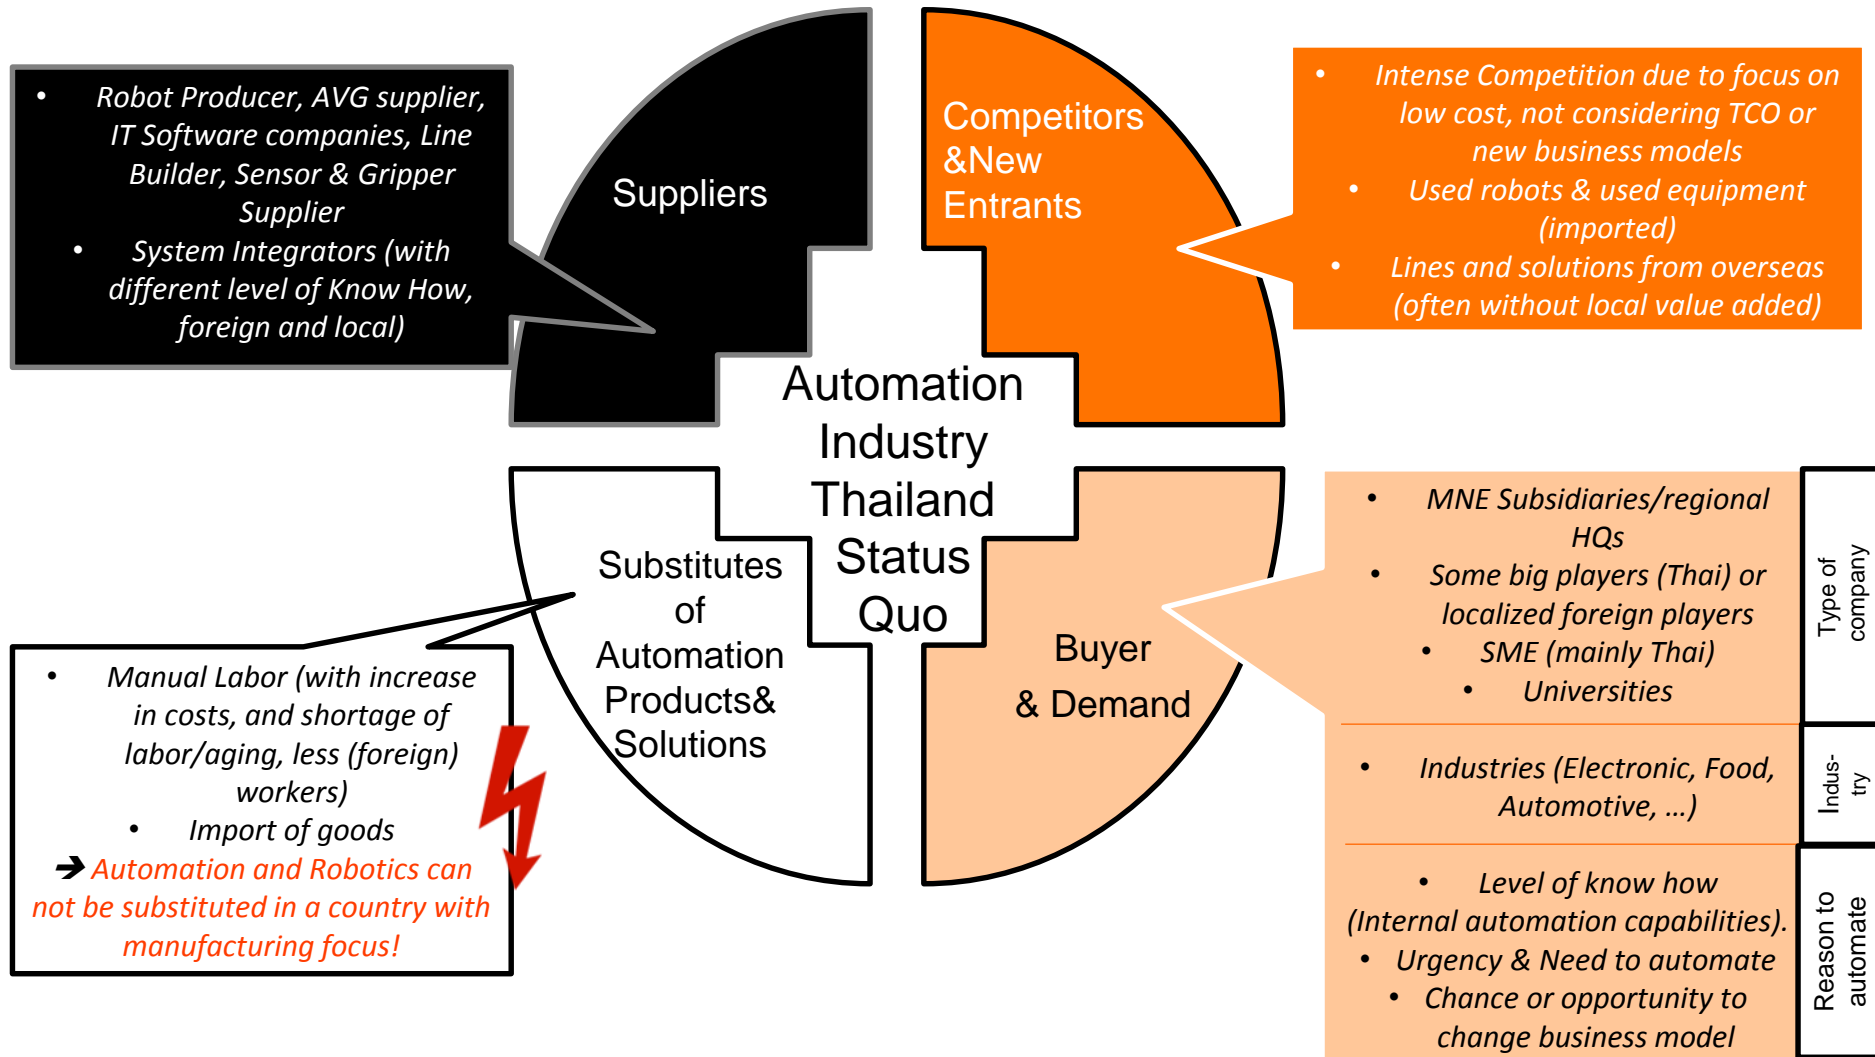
• Robot Producer, AVG supplier, IT Software companies, Line Builder, Sensor & Gripper Supplier
• System Integrators (with different level of Know How, foreign and local)

Suppliers

Competitors &New Entrants

• Intense Competition due to focus on low cost, not considering TCO or new business models
• Used robots & used equipment (imported)
• Lines and solutions from overseas (often without local value added)

Automation Industry Thailand Status Quo

Substitutes of Automation Products& Solutions

Buyer & Demand

• MNE Subsidiaries/regional HQs
• Some big players (Thai) or localized foreign players
• SME (mainly Thai)
• Universities

Type of company

• Industries (Electronic, Food, Automotive, …)

Indus-try

• Level of know how (Internal automation capabilities).
• Urgency & Need to automate
• Chance or opportunity to change business model

Reason to automate

• Manual Labor (with increase in costs, and shortage of labor/aging, less (foreign) workers)
• Import of goods
➔ Automation and Robotics can not be substituted in a country with manufacturing focus!